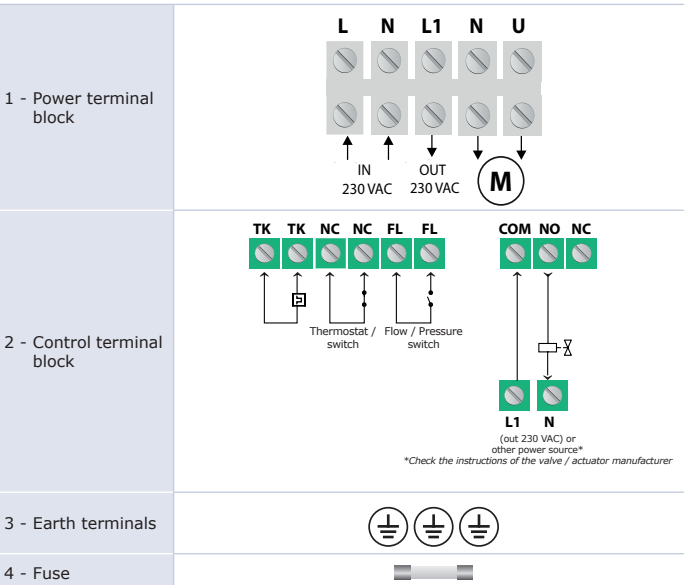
| | |
|---|---|
| 1 - Power terminal block | L N L1 N U<br>IN 230 VAC OUT 230 VAC M |
| 2 - Control terminal block | TK TK NC NC FL FL COM NO NC<br>Thermostat / switch Flow / Pressure switch<br>L1 N<br>(out 230 VAC) or other power source*<br>*Check the instructions of the valve / actuator manufacturer |
| 3 - Earth terminals | |
| 4 - Fuse | |